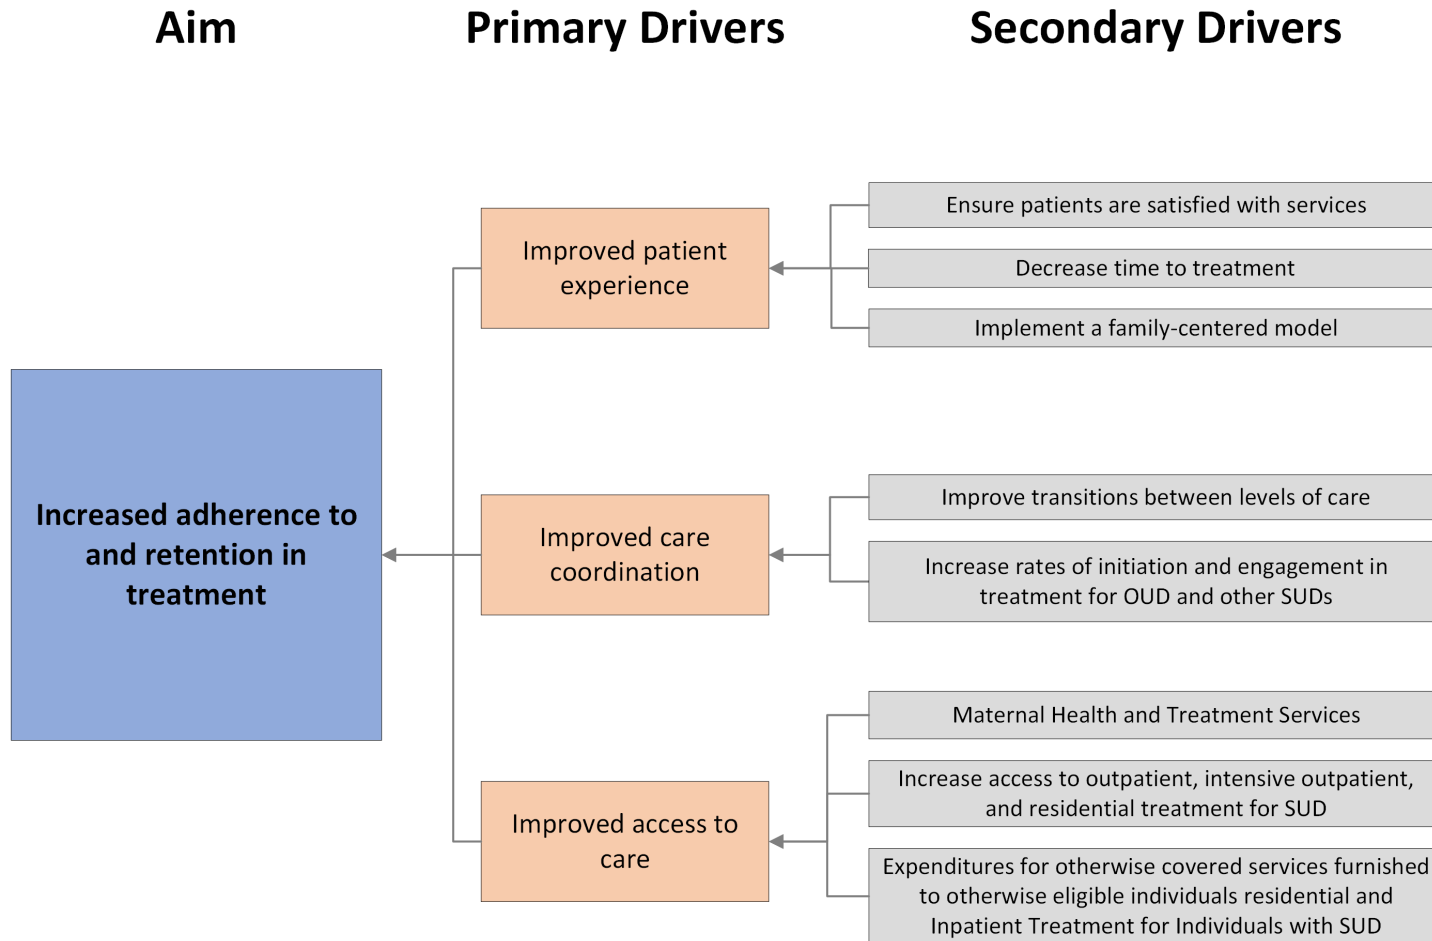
Aim

Primary Drivers

Secondary Drivers

Increased adherence to and retention in treatment

Improved patient experience

Ensure patients are satisfied with services

Decrease time to treatment

Implement a family-centered model

Improved care coordination

Improve transitions between levels of care

Increase rates of initiation and engagement in treatment for OUD and other SUDs

Improved access to care

Maternal Health and Treatment Services

Increase access to outpatient, intensive outpatient, and residential treatment for SUD

Expenditures for otherwise covered services furnished to otherwise eligible individuals residential and Inpatient Treatment for Individuals with SUD